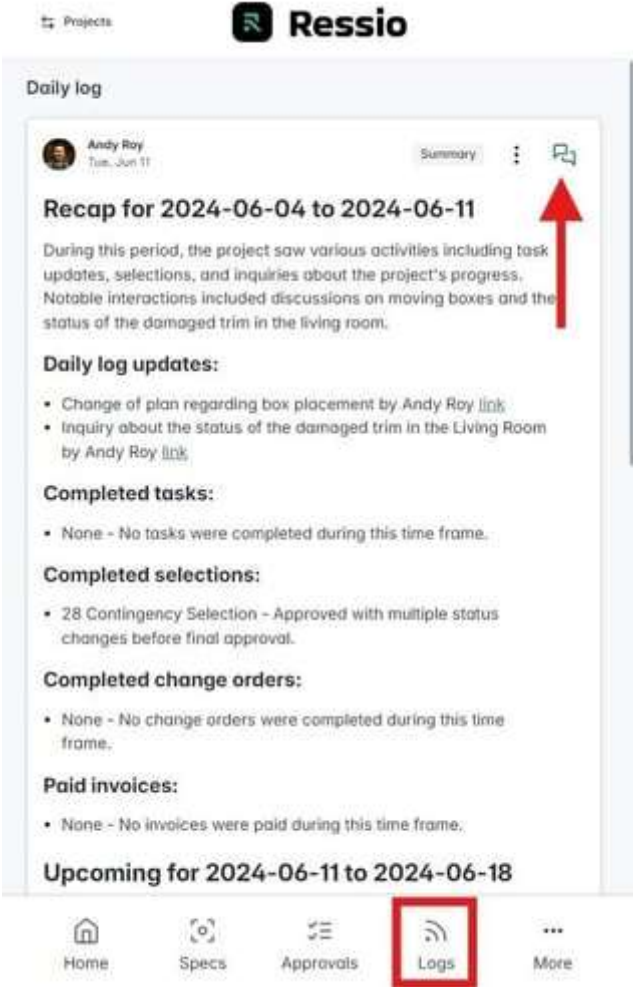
Projects

Ressio

Daily log

Andy Roy
Tue, Jun 11

Summary

Recap for 2024-06-04 to 2024-06-11

During this period, the project saw various activities including task updates, selections, and inquiries about the project's progress. Notable interactions included discussions on moving boxes and the status of the damaged trim in the living room.

Daily log updates:

- Change of plan regarding box placement by Andy Roy link
- Inquiry about the status of the damaged trim in the Living Room by Andy Roy link

Completed tasks:

- None - No tasks were completed during this time frame.

Completed selections:

- 28 Contingency Selection - Approved with multiple status changes before final approval.

Completed change orders:

- None - No change orders were completed during this time frame.

Paid invoices:

- None - No invoices were paid during this time frame.

Upcoming for 2024-06-11 to 2024-06-18

Home
Specs
Approvals
Logs
More